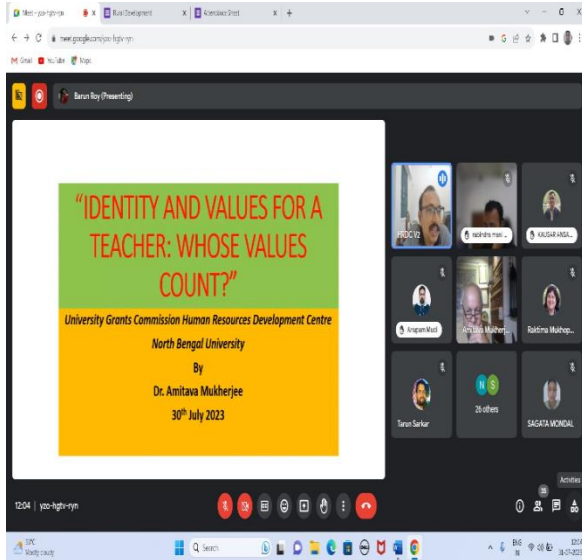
Meet - yzo-hgtv-ryn
Rural Development
Attendance Sheet
meet.google.com/yzo-hgtv-ryn
M Gmail YouTube Maps

Barun Roy (Presenting)

"IDENTITY AND VALUES FOR A TEACHER: WHOSE VALUES COUNT?"

University Grants Commission Human Resources Development Centre
North Bengal University
By
Dr. Amitava Mukherjee
30$^{th}$ July 2023

PROC VC
rabindra mani ...
KAUSAR ANSA...
Anupam Modi
Amitava Mukherj...
Raktima Mukhop...
Tarun Sarkar
26 others
SAGATA MONDAL

12:04 | yzo-hgtv-ryn
Activities

31°C
Mostly cloudy
Search
ENG
IN
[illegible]
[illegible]